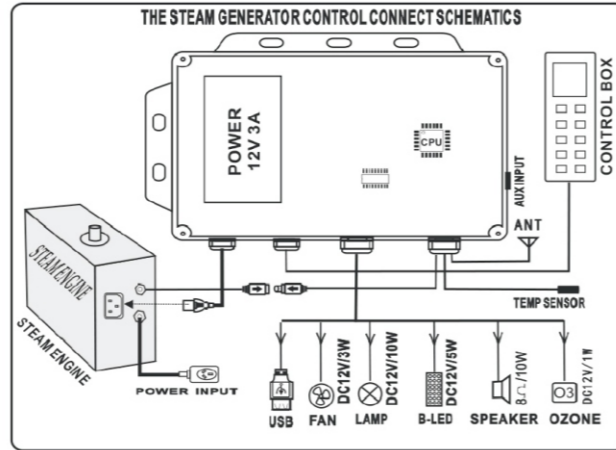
THE STEAM GENERATOR CONTROL CONNECT SCHEMATICS

POWER 12V 3A

CPU

AUX INPUT

CONTROL BOX

ANT

STEAM ENGINE

STEAM ENGINE

TEMP SENSOR

POWER INPUT

DC12V/3W

DC12V/10W

DC12V/5W

8Ω/10W

DC12V/1W

O3

USB

FAN

LAMP

B-LED

SPEAKER

OZONE